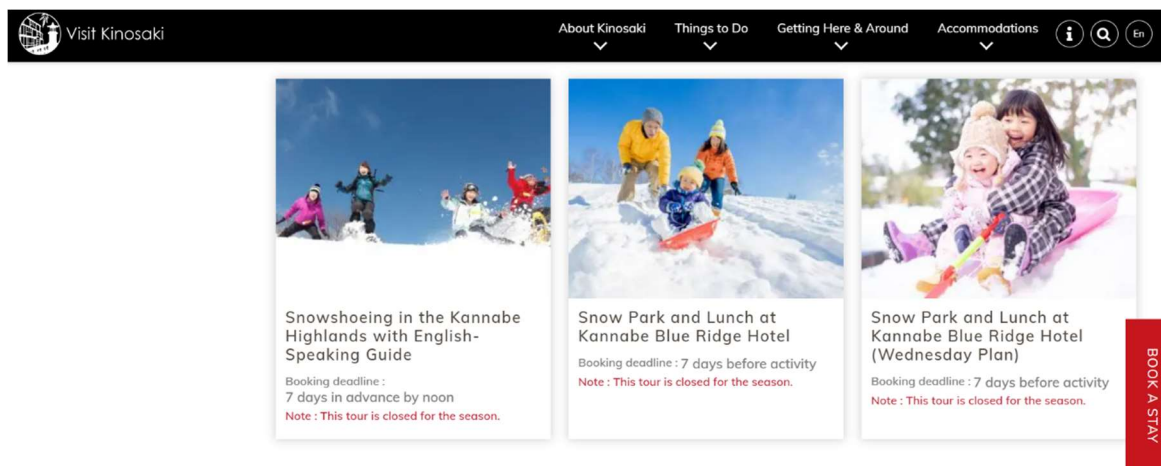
Visit Kinosaki

About Kinosaki
Things to Do
Getting Here & Around
Accommodations
En

Snowshoeing in the Kannabe Highlands with English-Speaking Guide
Booking deadline :
7 days in advance by noon
Note : This tour is closed for the season.

Snow Park and Lunch at Kannabe Blue Ridge Hotel
Booking deadline : 7 days before activity
Note : This tour is closed for the season.

Snow Park and Lunch at Kannabe Blue Ridge Hotel (Wednesday Plan)
Booking deadline : 7 days before activity
Note : This tour is closed for the season.

BOOK A STAY